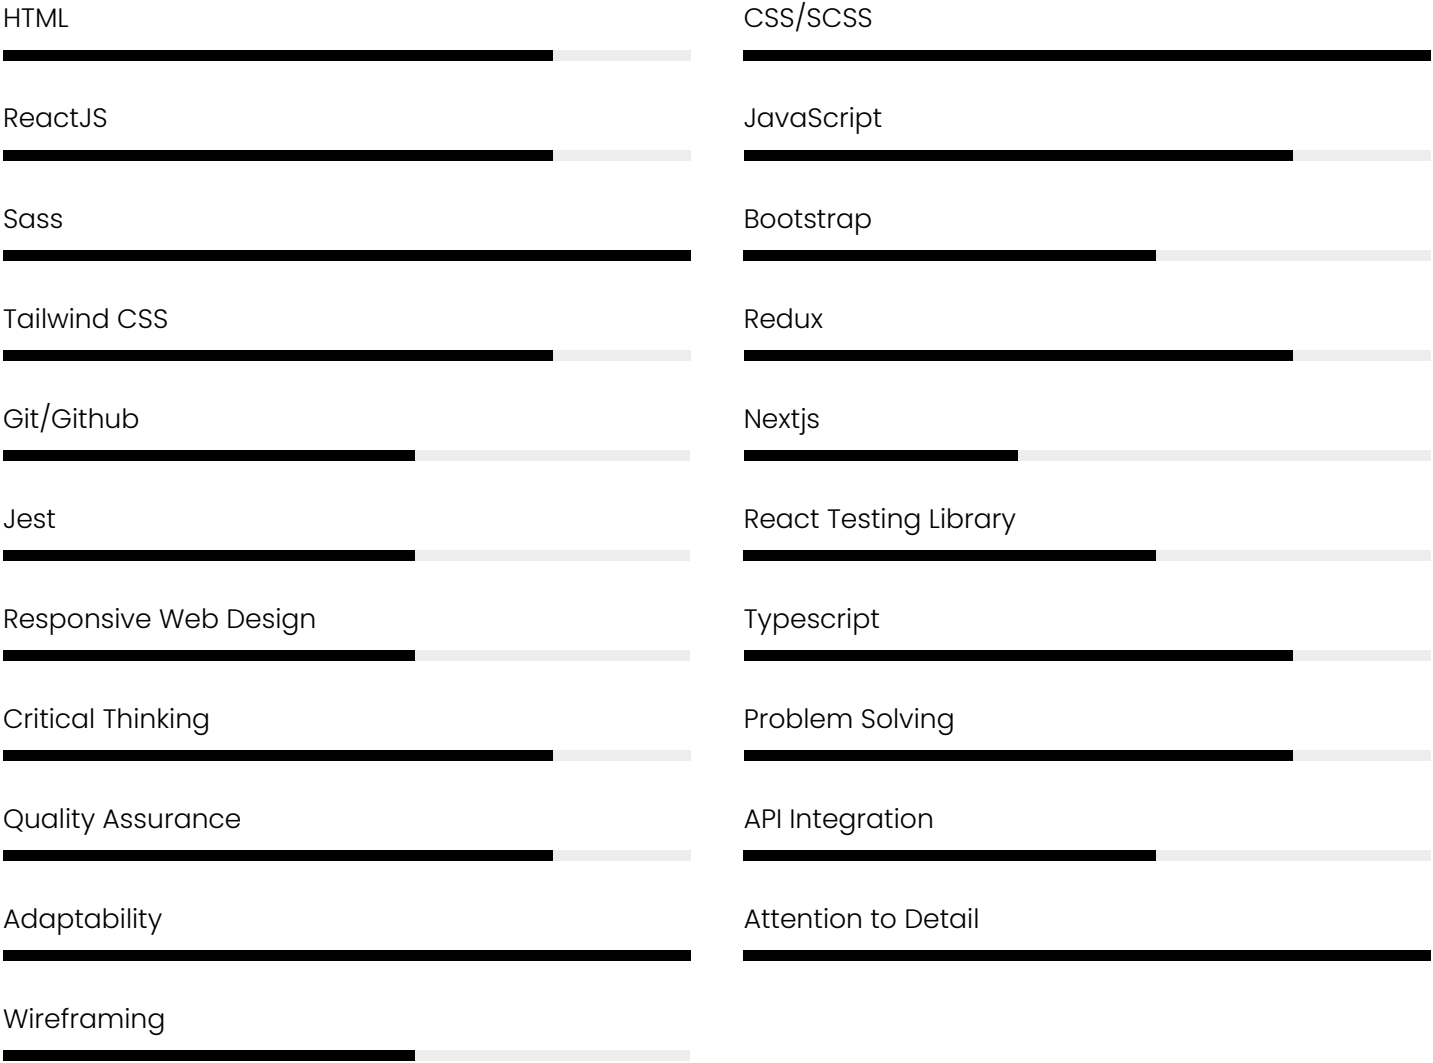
HTML

ReactJS

Sass

Tailwind CSS

Git/Github

Jest

Responsive Web Design

Critical Thinking

Quality Assurance

Adaptability

Wireframing

CSS/SCSS

JavaScript

Bootstrap

Redux

Nextjs

React Testing Library

Typescript

Problem Solving

API Integration

Attention to Detail